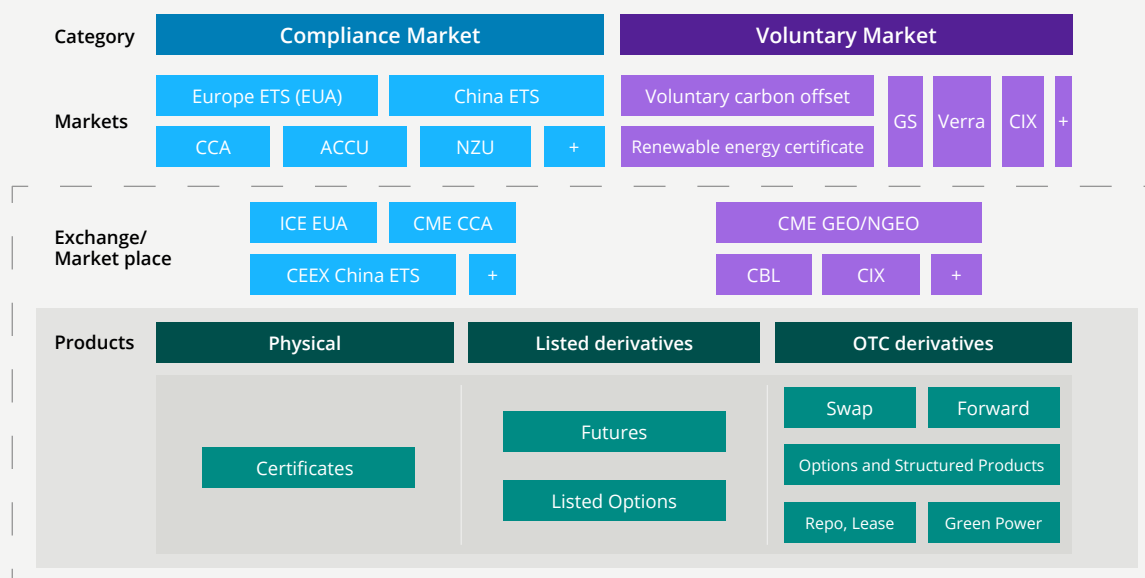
Category

Compliance Market

Voluntary Market

Markets

Europe ETS (EUA)

China ETS

CCA

ACCU

NZU

+

Voluntary carbon offset

Renewable energy certificate

GS

Verra

CIX

+

Exchange/ Market place

ICE EUA

CME CCA

CEEX China ETS

+

CME GEO/NGEO

CBL

CIX

+

Products

Physical

Listed derivatives

OTC derivatives

Certificates

Futures

Listed Options

Swap

Forward

Options and Structured Products

Repo, Lease

Green Power